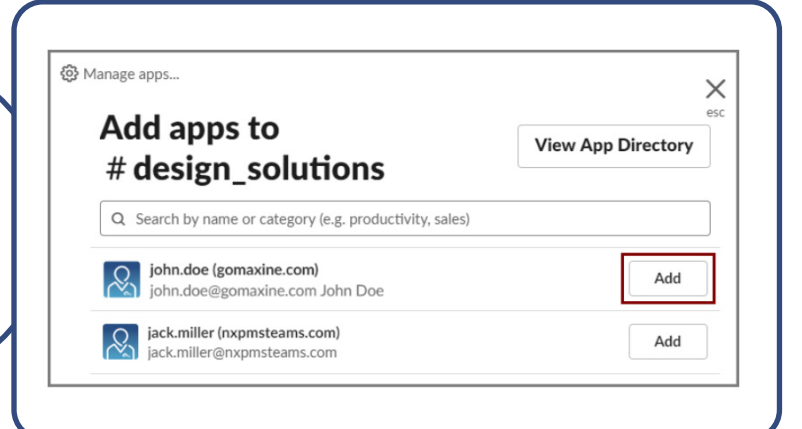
Manage apps...

esc

Add apps to
# design_solutions

View App Directory

Search by name or category (e.g. productivity, sales)

john.doe (gomaxine.com)
john.doe@gomaxine.com John Doe

Add

jack.miller (nxpmsteams.com)
jack.miller@nxpmsteams.com

Add